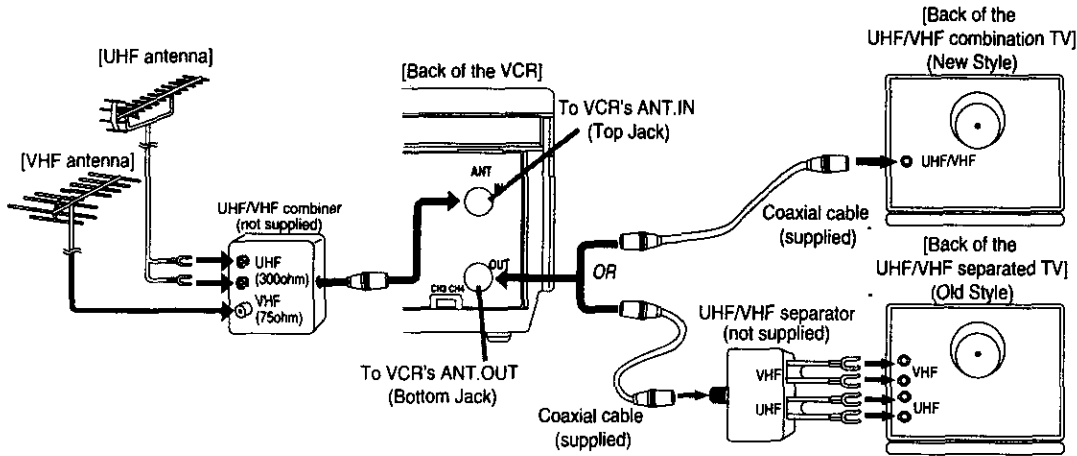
[UHF antenna]

[VHF antenna]

UHF/VHF combiner (not supplied)

UHF (300ohm)

VHF (75ohm)

[Back of the VCR]

To VCR's ANT.IN (Top Jack)

ANT IN

OUT

CH3 CH4

To VCR's ANT.OUT (Bottom Jack)

OR

[Back of the UHF/VHF combination TV] (New Style)

UHF/VHF

Coaxial cable (supplied)

[Back of the UHF/VHF separated TV] (Old Style)

UHF/VHF separator (not supplied)

VHF

UHF

VHF

UHF

Coaxial cable (supplied)